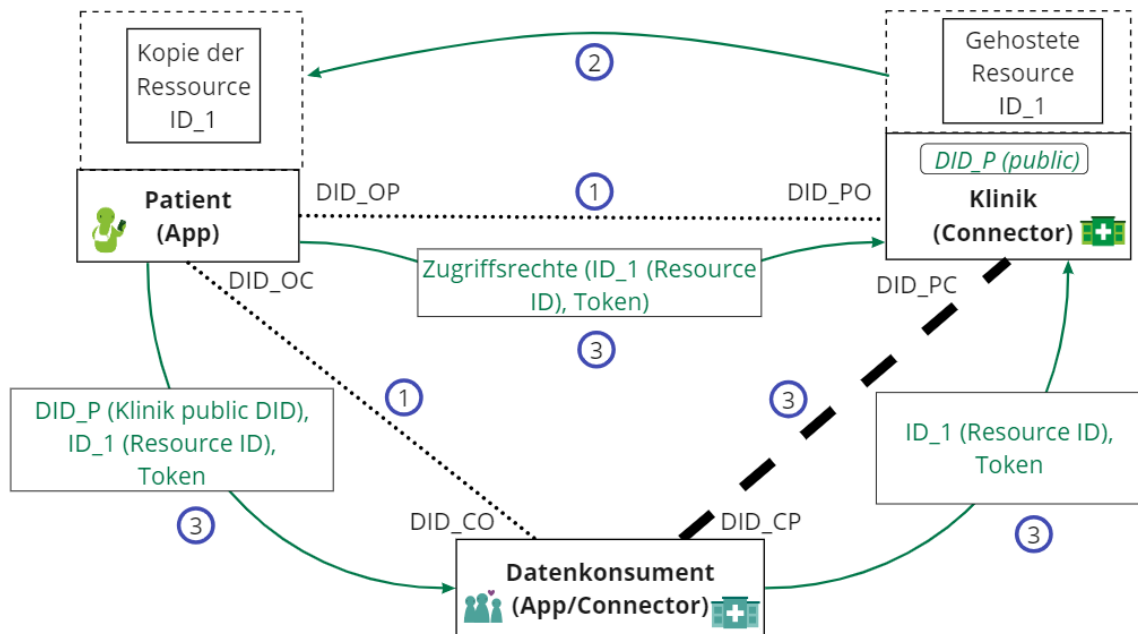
Kopie der Ressource ID_1

2

Gehostete Resource ID_1

DID_P (public)

Patient (App)

DID_OP

1

DID_PO

Klinik (Connector)

Zugriffsrechte (ID_1 (Resource ID), Token)

DID_OC

DID_PC

3

DID_P (Klinik public DID), ID_1 (Resource ID), Token

1

3

ID_1 (Resource ID), Token

3

DID_CO

DID_CP

3

Datenkonsument (App/Connector)